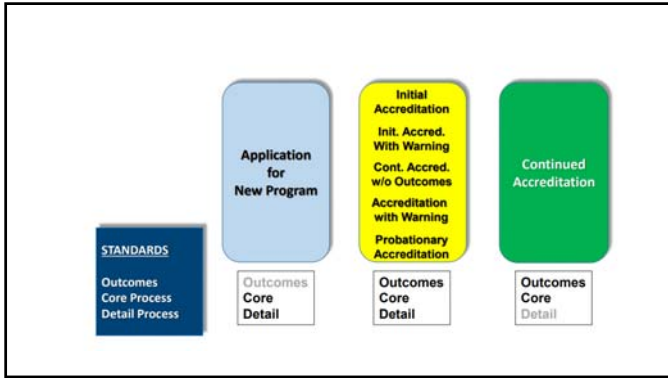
STANDARDS

Outcomes
Core Process
Detail Process

Application for New Program

Outcomes
Core
Detail

Initial Accreditation

Init. Accred. With Warning

Cont. Accred. w/o Outcomes

Accreditation with Warning

Probationary Accreditation

Outcomes
Core
Detail

Continued Accreditation

Outcomes
Core
Detail